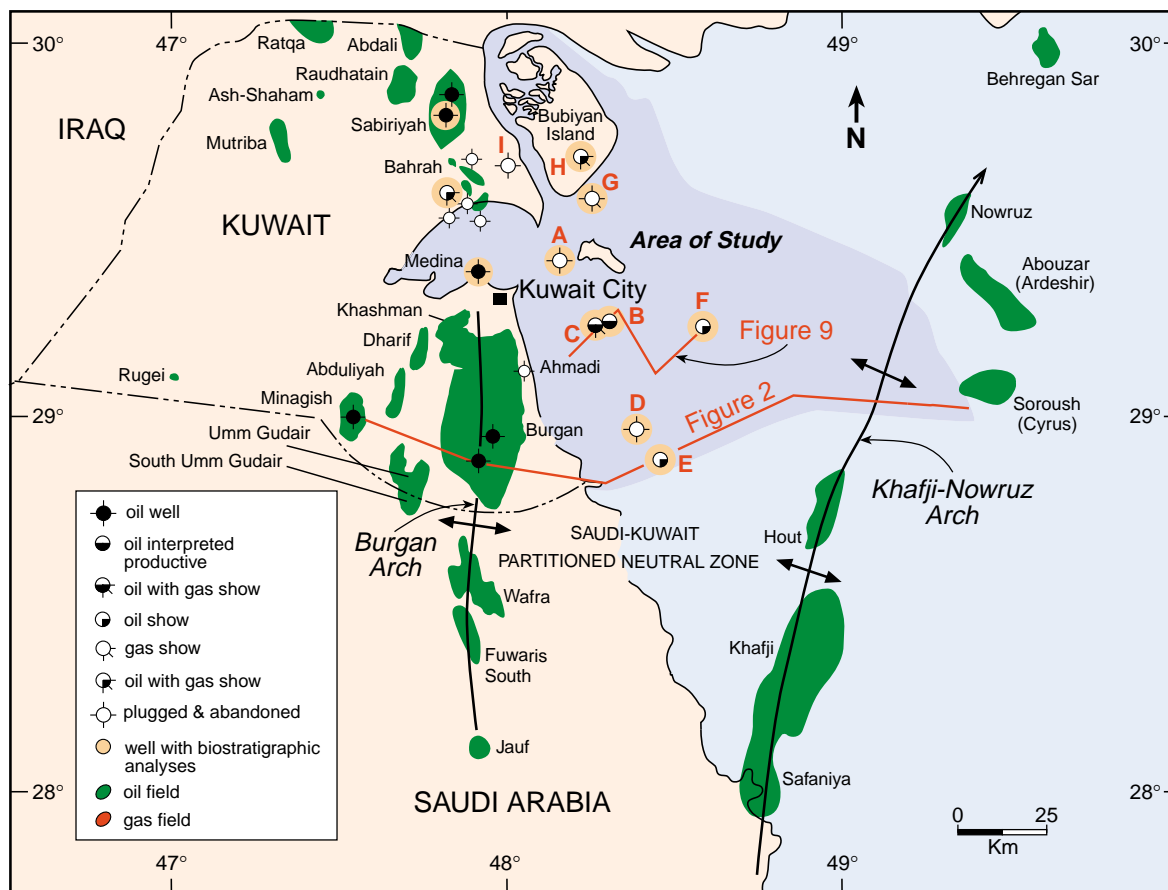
30°
47°
49°
30°
Ratqa
Abdali
Raudhatain
Ash-Shaham
Sabiriyah
Bubiyan Island
Behregan Sar
N
IRAQ
Mutriba
Bahrah
I
H
G
KUWAIT
Nowruz
A
Area of Study
Medina
Abouzar (Ardeshir)
Kuwait City
Khashman
F
Dharif
C
B
Figure 9
Abduliyah
Ahmadi
Rugei
Minagish
D
Figure 2
Soroush (Cyrus)
29°
29°
Umm Gudair
Burgan
South Umm Gudair
E
Khafji-Nowruz Arch
oil well
oil interpreted productive
oil with gas show
oil show
gas show
oil with gas show
plugged & abandoned
well with biostratigraphic analyses
oil field
gas field
Burgan Arch
SAUDI-KUWAIT PARTITIONED NEUTRAL ZONE
Hout
Wafra
Fuwaris South
Khafji
Jauf
Safaniya
28°
SAUDI ARABIA
28°
0
25
Km
47°
48°
49°